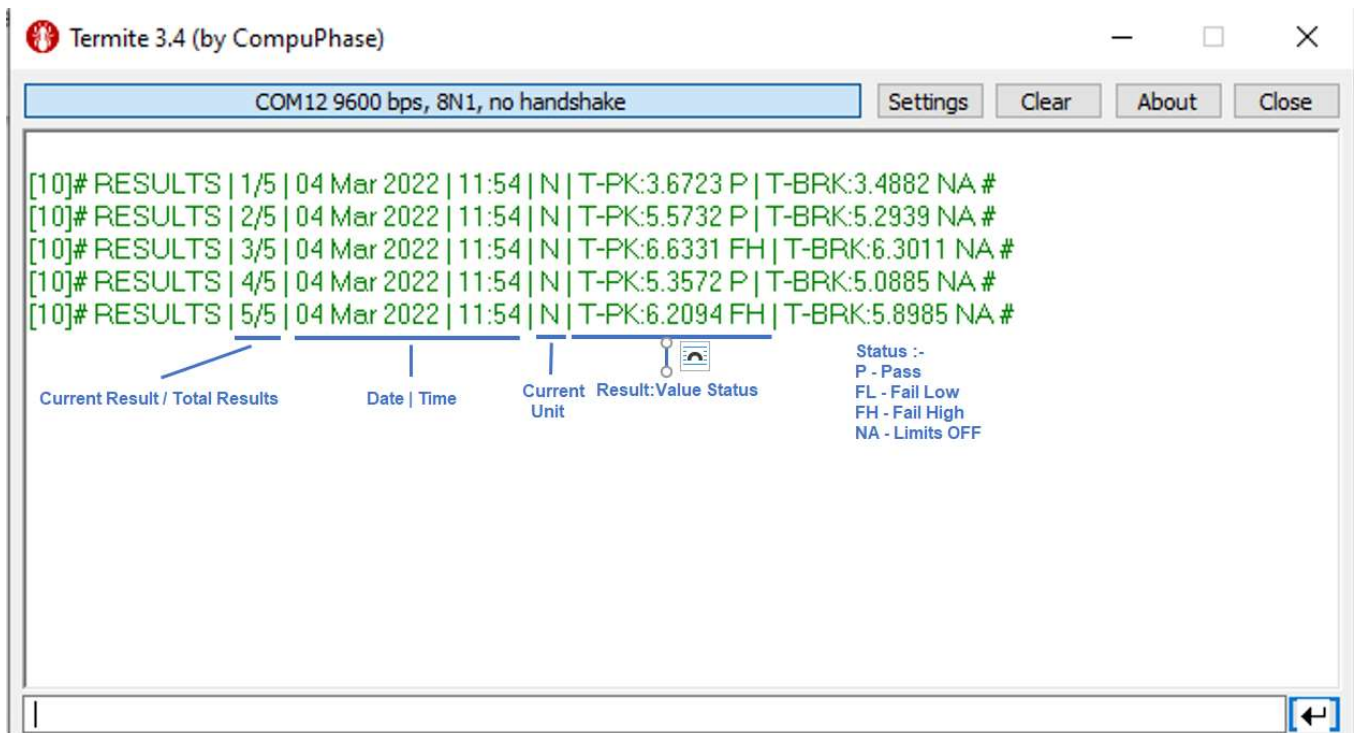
Termite 3.4 (by CompuPhase)

COM12 9600 bps, 8N1, no handshake

Settings Clear About Close

[10]# RESULTS | 1/5 | 04 Mar 2022 | 11:54 | N | T-PK:3.6723 P | T-BRK:3.4882 NA #
[10]# RESULTS | 2/5 | 04 Mar 2022 | 11:54 | N | T-PK:5.5732 P | T-BRK:5.2939 NA #
[10]# RESULTS | 3/5 | 04 Mar 2022 | 11:54 | N | T-PK:6.6331 FH | T-BRK:6.3011 NA #
[10]# RESULTS | 4/5 | 04 Mar 2022 | 11:54 | N | T-PK:5.3572 P | T-BRK:5.0885 NA #
[10]# RESULTS | 5/5 | 04 Mar 2022 | 11:54 | N | T-PK:6.2094 FH | T-BRK:5.8985 NA #

Current Result / Total Results

Date | Time

Current Unit

Result:Value Status

Status :-
P - Pass
FL - Fail Low
FH - Fail High
NA - Limits OFF